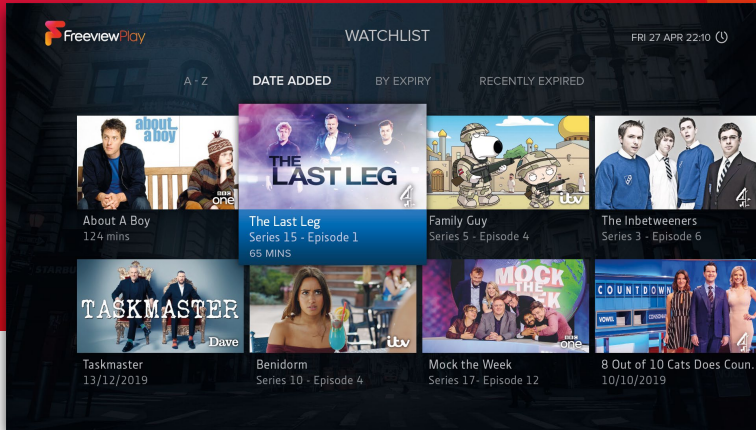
FreeviewPlay

WATCHLIST

FRI 27 APR 22:10

A - Z

DATE ADDED

BY EXPIRY

RECENTLY EXPIRED

about a boy

BBC one

About A Boy
124 mins

THE LAST LEG

4

The Last Leg
Series 15 - Episode 1
65 MINS

itv

Family Guy
Series 5 - Episode 4

4

The Inbetweeners
Series 3 - Episode 6

TASKMASTER

Dave

Taskmaster
13/12/2019

itv

Benidorm
Series 10 - Episode 4

MOCK THE WEEK

BBC one

Mock the Week
Series 17- Episode 12

COUNTDOWN

4

8 Out of 10 Cats Does Coun.
10/10/2019